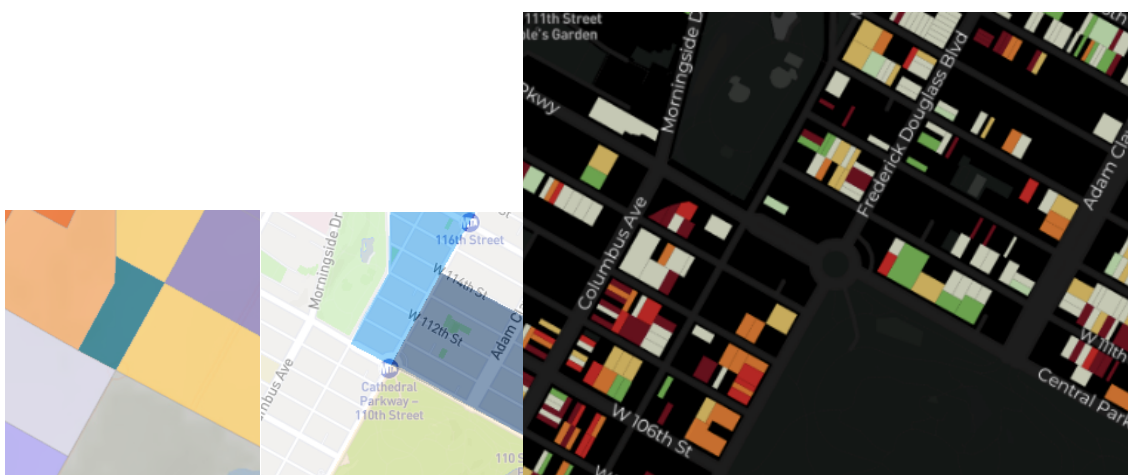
Morningside Dr
116th Street
W 114th St
W 112th St
Adam C
umbus Ave
Cathedral Parkway – 110th Street
110 S

111th Street
ple's Garden
Morningside Dr
Pkwy
Frederick Douglass Blvd
Adam Cla
Columbus Ave
W 11th
Central Park
W 106th St